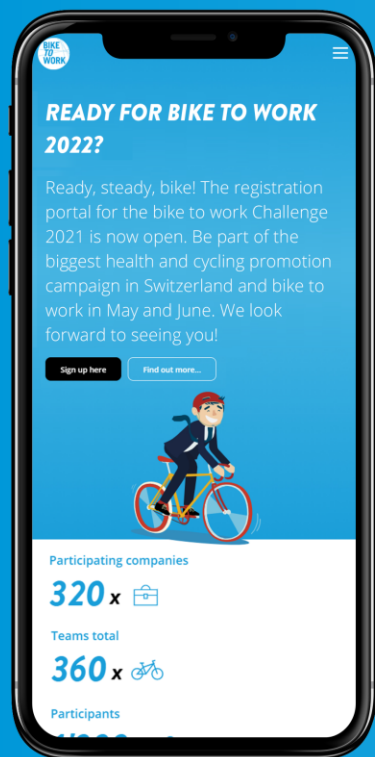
BIKE TO WORK

READY FOR BIKE TO WORK 2022?

Ready, steady, bike! The registration portal for the bike to work Challenge 2021 is now open. Be part of the biggest health and cycling promotion campaign in Switzerland and bike to work in May and June. We look forward to seeing you!

Sign up here

Find out more...

Participating companies

320 x

Teams total

360 x

Participants

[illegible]